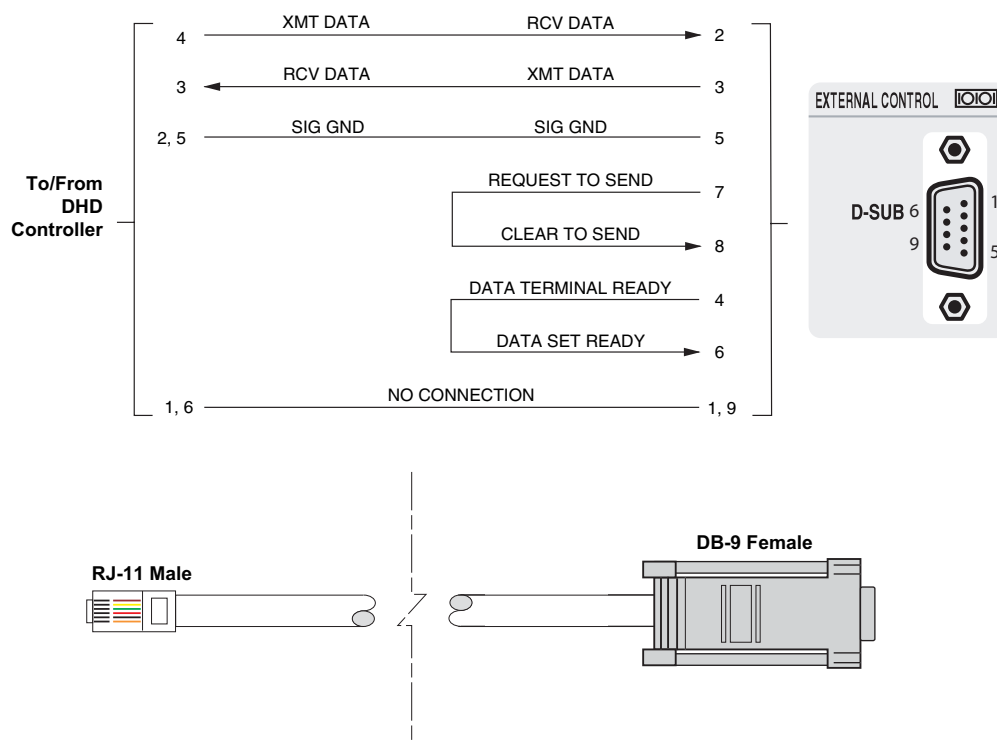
To/From DHD Controller

4 XMT DATA RCV DATA 2

3 RCV DATA XMT DATA 3

2, 5 SIG GND SIG GND 5

REQUEST TO SEND 7

CLEAR TO SEND 8

DATA TERMINAL READY 4

DATA SET READY 6

1, 6 NO CONNECTION 1, 9

EXTERNAL CONTROL IOIOI

D-SUB 6 1 9 5

RJ-11 Male

DB-9 Female